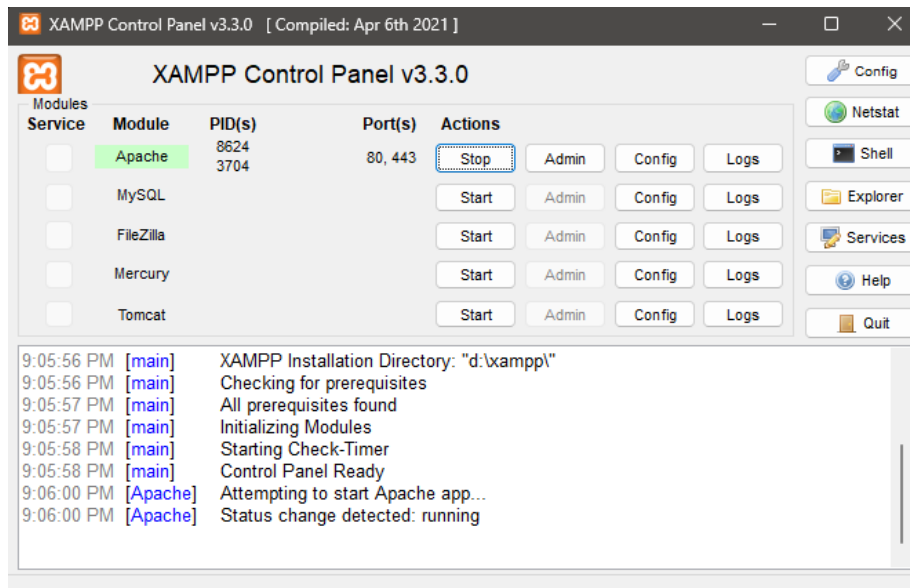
XAMPP Control Panel v3.3.0 [ Compiled: Apr 6th 2021 ]

XAMPP Control Panel v3.3.0

Config
Netstat
Shell
Explorer
Services
Help
Quit

Modules

| Service | Module | PID(s) | Port(s) | Actions | | | |
|---|---|---|---|---|---|---|---|
| | Apache | 8624 3704 | 80, 443 | Stop | Admin | Config | Logs |
| | MySQL | | | Start | Admin | Config | Logs |
| | FileZilla | | | Start | Admin | Config | Logs |
| | Mercury | | | Start | Admin | Config | Logs |
| | Tomcat | | | Start | Admin | Config | Logs |

9:05:56 PM [main] XAMPP Installation Directory: "d:\xampp\"
9:05:56 PM [main] Checking for prerequisites
9:05:57 PM [main] All prerequisites found
9:05:57 PM [main] Initializing Modules
9:05:58 PM [main] Starting Check-Timer
9:05:58 PM [main] Control Panel Ready
9:06:00 PM [Apache] Attempting to start Apache app...
9:06:00 PM [Apache] Status change detected: running